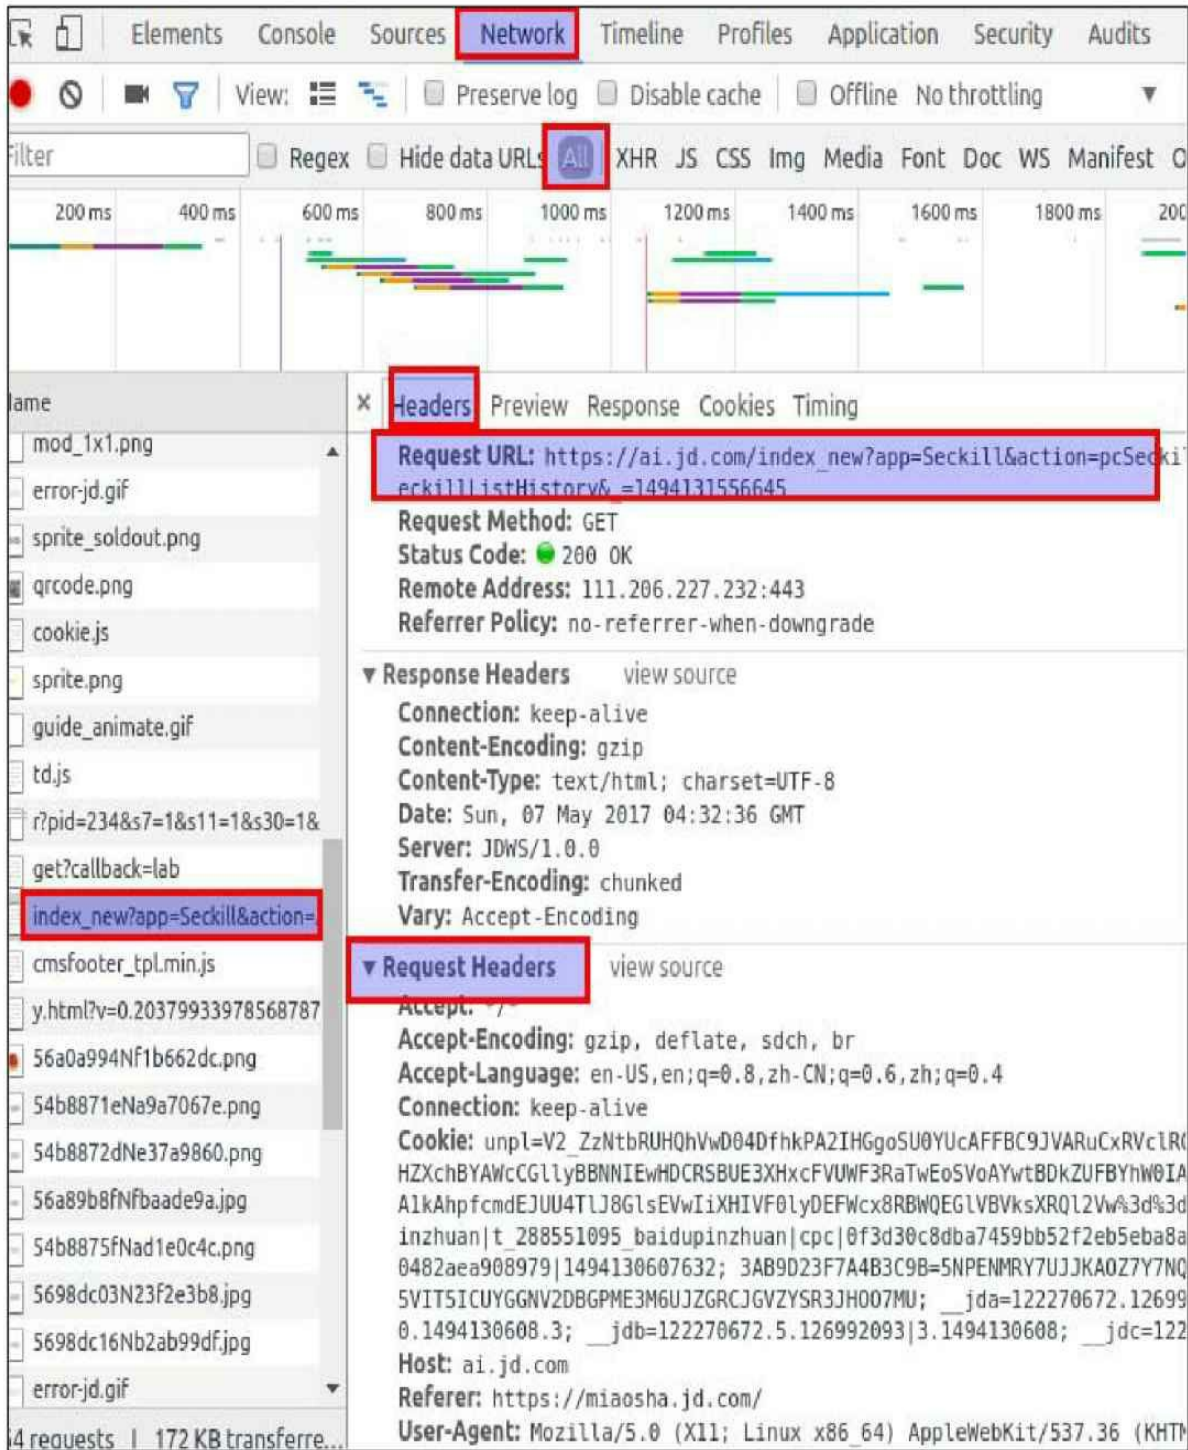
Elements Console Sources Network Timeline Profiles Application Security Audits

View: Preserve log Disable cache Offline No throttling

ilter Regex Hide data URLs All XHR JS CSS Img Media Font Doc WS Manifest O

200 ms 400 ms 600 ms 800 ms 1000 ms 1200 ms 1400 ms 1600 ms 1800 ms 200

lame
mod_1x1.png
error-jd.gif
sprite_soldout.png
qrcode.png
cookie.js
sprite.png
guide_animate.gif
td.js
r?pid=234&s7=1&s11=1&s30=1&
get?callback=lab
index_new?app=Seckill&action=
cmsfooter_tpl.min.js
y.html?v=0.20379933978568787
56a0a994Nf1b662dc.png
54b8871eNa9a7067e.png
54b8872dNe37a9860.png
56a89b8fNfbaade9a.jpg
54b8875fNad1e0c4c.png
5698dc03N23f2e3b8.jpg
5698dc16Nb2ab99df.jpg
error-jd.gif
4 requests | 172 KB transferre...

× Headers Preview Response Cookies Timing

Request URL: https://ai.jd.com/index_new?app=Seckill&action=pcSeckil eckillListHistory&_=1494131556645
Request Method: GET
Status Code: 200 OK
Remote Address: 111.206.227.232:443
Referrer Policy: no-referrer-when-downgrade

▼ Response Headers view source
Connection: keep-alive
Content-Encoding: gzip
Content-Type: text/html; charset=UTF-8
Date: Sun, 07 May 2017 04:32:36 GMT
Server: JDWS/1.0.0
Transfer-Encoding: chunked
Vary: Accept-Encoding

▼ Request Headers view source
Accept: */*
Accept-Encoding: gzip, deflate, sdch, br
Accept-Language: en-US,en;q=0.8,zh-CN;q=0.6,zh;q=0.4
Connection: keep-alive
Cookie: unpl=V2_ZzNtbRUHQhVwD04DfhkPA2IHGgoSU0YUcAFFBC9JVARuCxRVclR HZXchBYAWcCGllyBBNNIEwHDCRSBUE3XHxcFVUWF3RaTwEoSVoAYwtBDkZUFBYhW0IA AlkAhpfcmdEJUU4TlJ8GlsEVwIiXHIVF0lyDEFWcx8RBWQEGlVBVksXRQl2Vw%3d%3d inzhuan|t_288551095_baidupinzhuan|cpc|0f3d30c8dba7459bb52f2eb5eba8a 0482aea908979|1494130607632; 3AB9D23F7A4B3C9B=5NPENMRY7UJJKAOZ7Y7NQ 5VIT5ICUYGGNV2DBGPME3M6UJZGRCJGVZYSR3JHOO7MU; __jda=122270672.12699 0.1494130608.3; __jdb=122270672.5.126992093|3.1494130608; __jdc=122
Host: ai.jd.com
Referer: https://miaosha.jd.com/
User-Agent: Mozilla/5.0 (X11; Linux x86_64) AppleWebKit/537.36 (KHTM